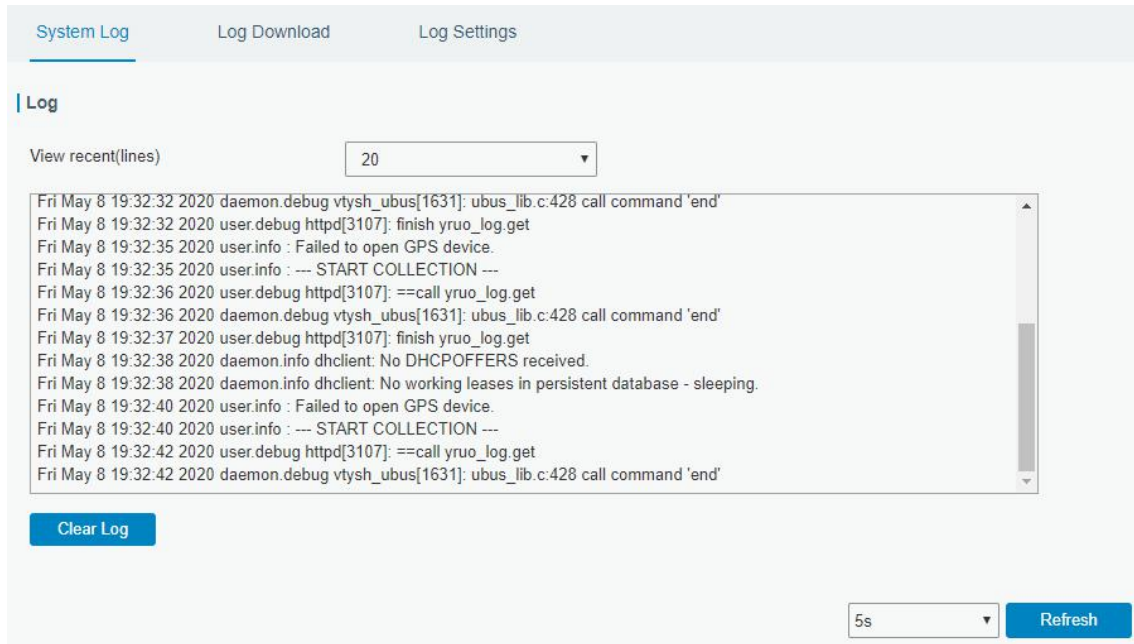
System Log Log Download Log Settings

Log

View recent(lines) 20

Fri May 8 19:32:32 2020 daemon.debug vtysh_ubus[1631]: ubus_lib.c:428 call command 'end'
Fri May 8 19:32:32 2020 user.debug httpd[3107]: finish yruo_log.get
Fri May 8 19:32:35 2020 user.info : Failed to open GPS device.
Fri May 8 19:32:35 2020 user.info : --- START COLLECTION ---
Fri May 8 19:32:36 2020 user.debug httpd[3107]: ==call yruo_log.get
Fri May 8 19:32:36 2020 daemon.debug vtysh_ubus[1631]: ubus_lib.c:428 call command 'end'
Fri May 8 19:32:37 2020 user.debug httpd[3107]: finish yruo_log.get
Fri May 8 19:32:38 2020 daemon.info dhclient: No DHCPOFFERS received.
Fri May 8 19:32:38 2020 daemon.info dhclient: No working leases in persistent database - sleeping.
Fri May 8 19:32:40 2020 user.info : Failed to open GPS device.
Fri May 8 19:32:40 2020 user.info : --- START COLLECTION ---
Fri May 8 19:32:42 2020 user.debug httpd[3107]: ==call yruo_log.get
Fri May 8 19:32:42 2020 daemon.debug vtysh_ubus[1631]: ubus_lib.c:428 call command 'end'

Clear Log

5s Refresh